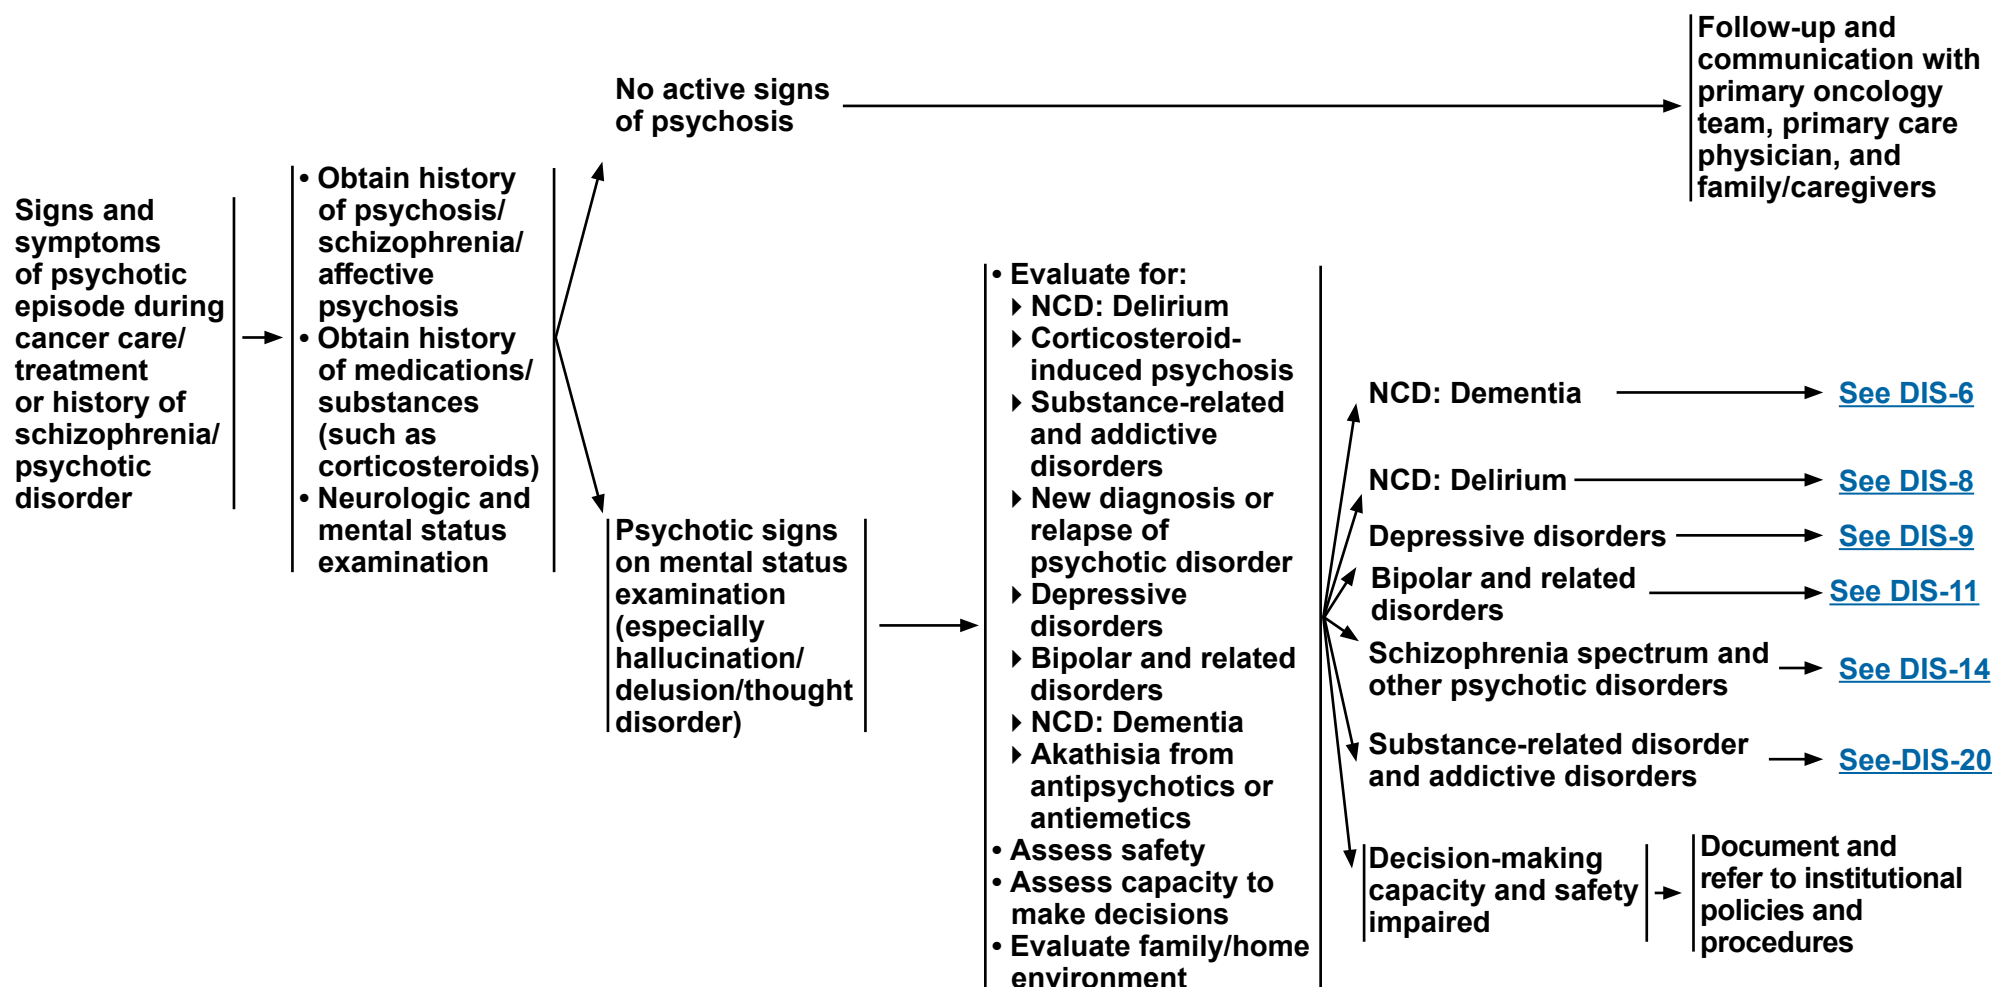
Signs and symptoms of psychotic episode during cancer care/ treatment or history of schizophrenia/ psychotic disorder

• Obtain history of psychosis/ schizophrenia/ affective psychosis
• Obtain history of medications/ substances (such as corticosteroids)
• Neurologic and mental status examination

No active signs of psychosis

Follow-up and communication with primary oncology team, primary care physician, and family/caregivers

Psychotic signs on mental status examination (especially hallucination/ delusion/thought disorder)

• Evaluate for:
‣ NCD: Delirium
‣ Corticosteroid-induced psychosis
‣ Substance-related and addictive disorders
‣ New diagnosis or relapse of psychotic disorder
‣ Depressive disorders
‣ Bipolar and related disorders
‣ NCD: Dementia
‣ Akathisia from antipsychotics or antiemetics
• Assess safety
• Assess capacity to make decisions
• Evaluate family/home environment

NCD: Dementia → See DIS-6

NCD: Delirium → See DIS-8

Depressive disorders → See DIS-9

Bipolar and related disorders → See DIS-11

Schizophrenia spectrum and other psychotic disorders → See DIS-14

Substance-related disorder and addictive disorders → See-DIS-20

Decision-making capacity and safety impaired → Document and refer to institutional policies and procedures